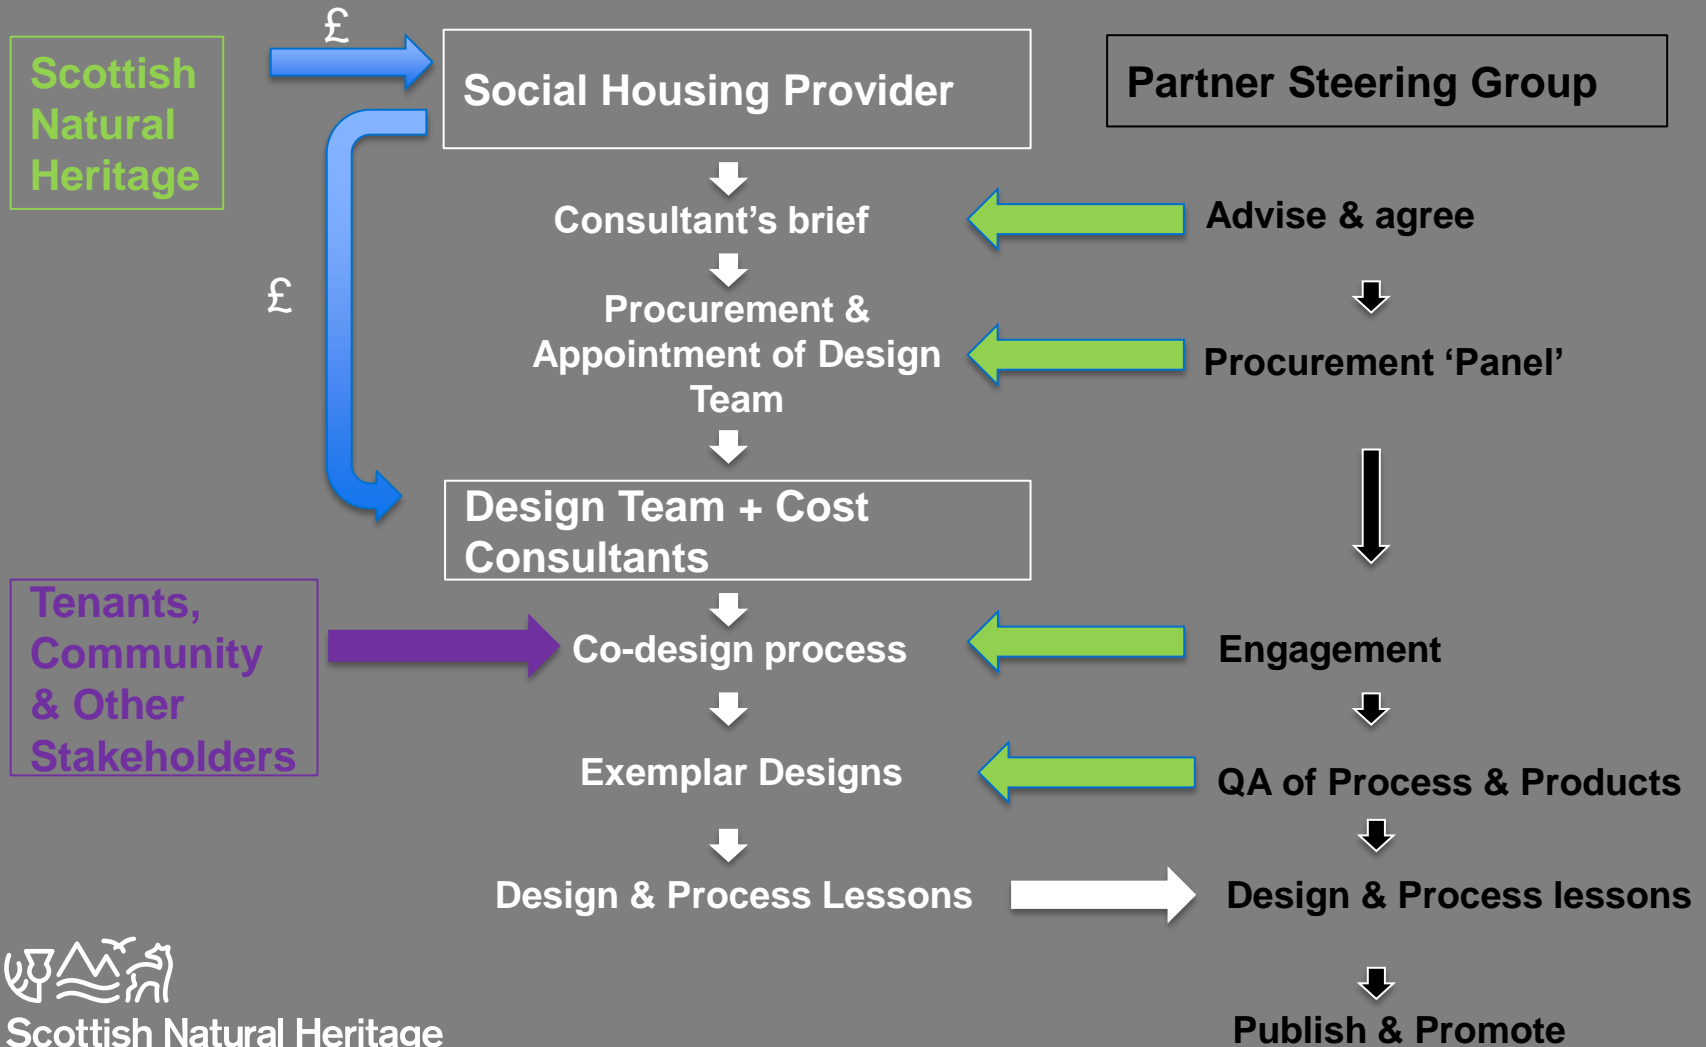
Scottish Natural Heritage

£

Social Housing Provider

Partner Steering Group

£

Consultant’s brief

Advise & agree

Procurement & Appointment of Design Team

Procurement ‘Panel’

Design Team + Cost Consultants

Tenants, Community & Other Stakeholders

Co-design process

Engagement

Exemplar Designs

QA of Process & Products

Design & Process Lessons

Design & Process lessons

Publish & Promote

Scottish Natural Heritage